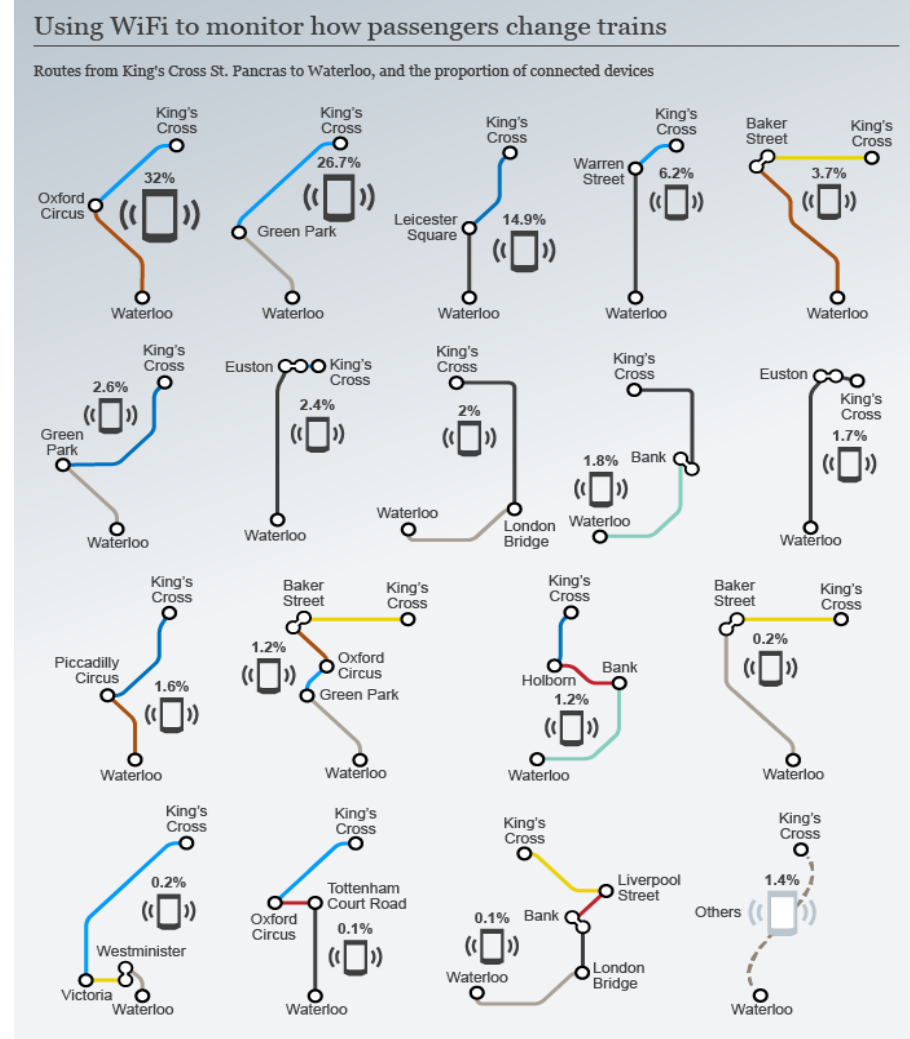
Using WiFi to monitor how passengers change trains

Routes from King's Cross St. Pancras to Waterloo, and the proportion of connected devices

King's Cross
Oxford Circus
32%
Waterloo

King's Cross
26.7%
Green Park
Waterloo

King's Cross
Leicester Square
14.9%
Waterloo

King's Cross
Warren Street
6.2%
Waterloo

Baker Street
King's Cross
3.7%
Waterloo

King's Cross
2.6%
Green Park
Waterloo

Euston
King's Cross
2.4%
Waterloo

King's Cross
2%
Waterloo
London Bridge

King's Cross
1.8%
Bank
Waterloo

Euston
King's Cross
1.7%
Waterloo

King's Cross
Piccadilly Circus
1.6%
Waterloo

Baker Street
King's Cross
1.2%
Oxford Circus
Green Park
Waterloo

King's Cross
Holborn
Bank
1.2%
Waterloo

Baker Street
King's Cross
0.2%
Waterloo

King's Cross
0.2%
Westminister
Victoria
Waterloo

King's Cross
Tottenham Court Road
Oxford Circus
0.1%
Waterloo

King's Cross
Liverpool Street
Bank
0.1%
Waterloo
London Bridge

King's Cross
1.4%
Others
Waterloo